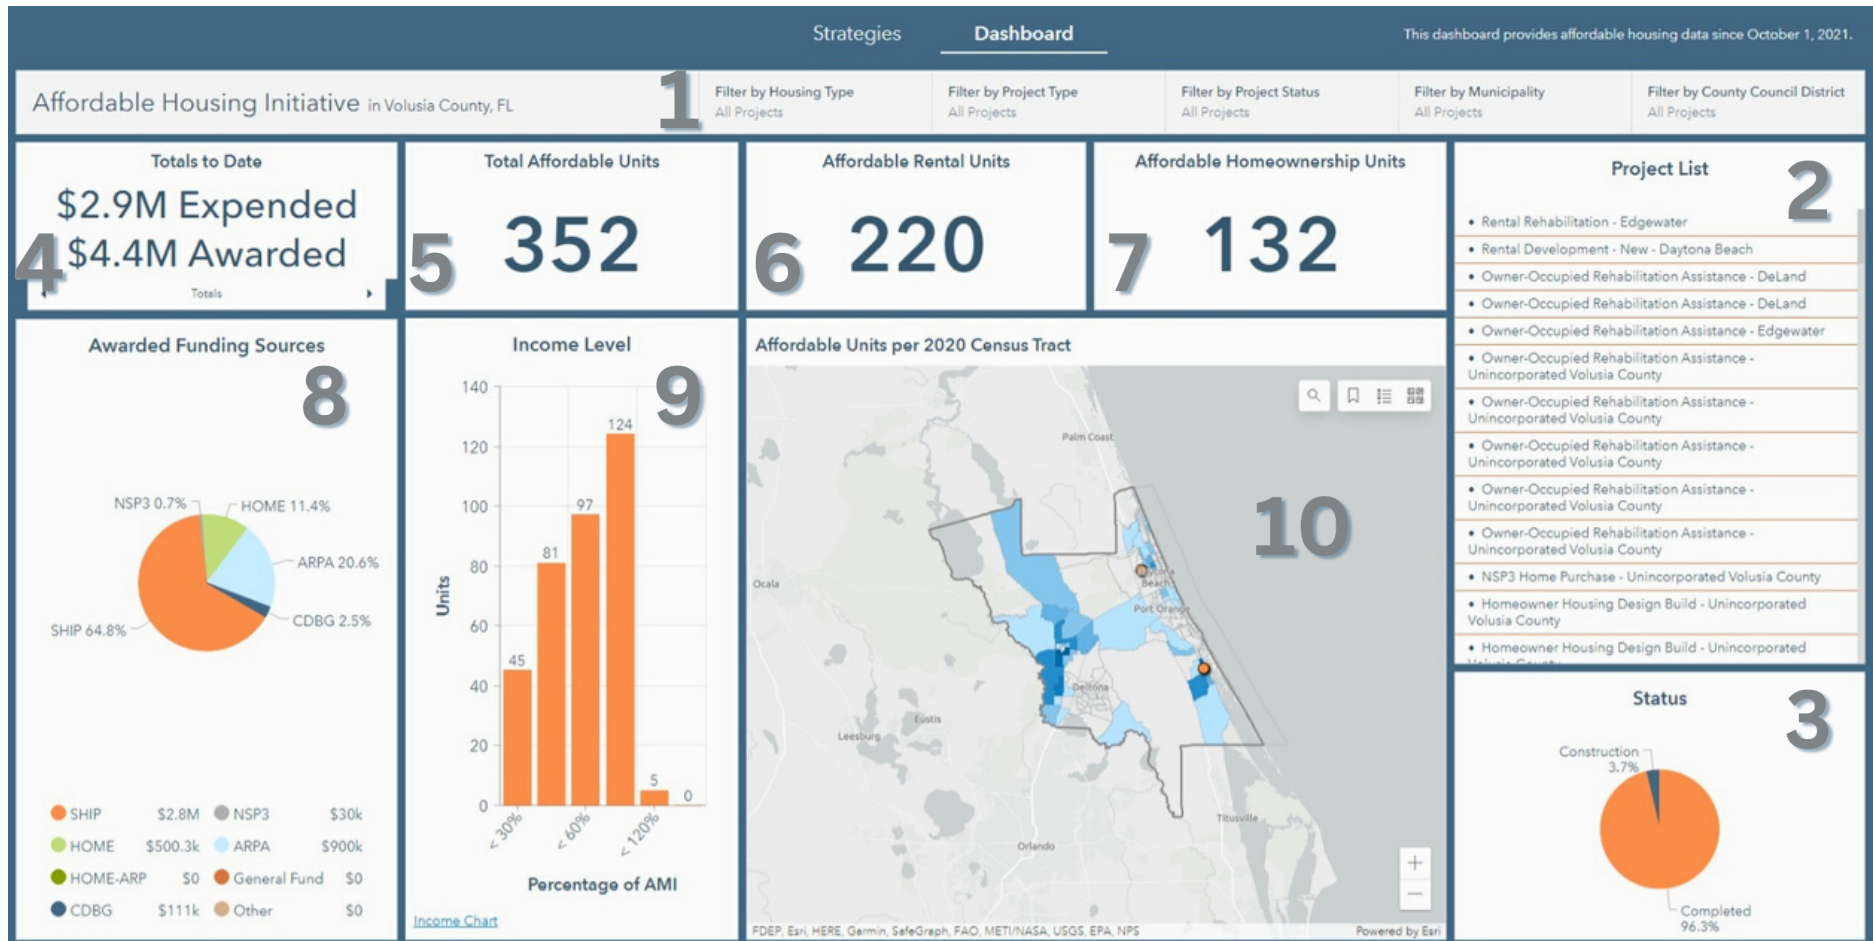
Strategies Dashboard

This dashboard provides affordable housing data since October 1, 2021.

Affordable Housing Initiative in Volusia County, FL

1

Filter by Housing Type
All Projects

Filter by Project Type
All Projects

Filter by Project Status
All Projects

Filter by Municipality
All Projects

Filter by County Council District
All Projects

Totals to Date

$2.9M Expended
$4.4M Awarded

4

Totals

Total Affordable Units

5 352

Affordable Rental Units

6 220

Affordable Homeownership Units

7 132

Project List

2

• Rental Rehabilitation - Edgewater
• Rental Development - New - Daytona Beach
• Owner-Occupied Rehabilitation Assistance - DeLand
• Owner-Occupied Rehabilitation Assistance - DeLand
• Owner-Occupied Rehabilitation Assistance - Edgewater
• Owner-Occupied Rehabilitation Assistance - Unincorporated Volusia County
• Owner-Occupied Rehabilitation Assistance - Unincorporated Volusia County
• Owner-Occupied Rehabilitation Assistance - Unincorporated Volusia County
• Owner-Occupied Rehabilitation Assistance - Unincorporated Volusia County
• Owner-Occupied Rehabilitation Assistance - Unincorporated Volusia County
• NSP3 Home Purchase - Unincorporated Volusia County
• Homeowner Housing Design Build - Unincorporated Volusia County
• Homeowner Housing Design Build - Unincorporated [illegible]

Awarded Funding Sources

8

NSP3 0.7%
HOME 11.4%
ARPA 20.6%
CDBG 2.5%
SHIP 64.8%

| | | | |
|---|---|---|---|
| SHIP | $2.8M | NSP3 | $30k |
| HOME | $500.3k | ARPA | $900k |
| HOME-ARP | $0 | General Fund | $0 |
| CDBG | $111k | Other | $0 |

Income Level

9

140
120
100
80
60
40
20
0

Units

45
81
97
124
5
0

<30%
<60%
<120%

Percentage of AMI

Income Chart

Affordable Units per 2020 Census Tract

10

Palm Coast
Ocala
Daytona Beach
Port Orange
Deltona
Eustis
Leesburg
Titusville
Orlando

FDEP, Esri, HERE, Garmin, SafeGraph, FAO, METI/NASA, USGS, EPA, NPS
Powered by Esri

Status

3

Construction 3.7%
Completed 96.3%